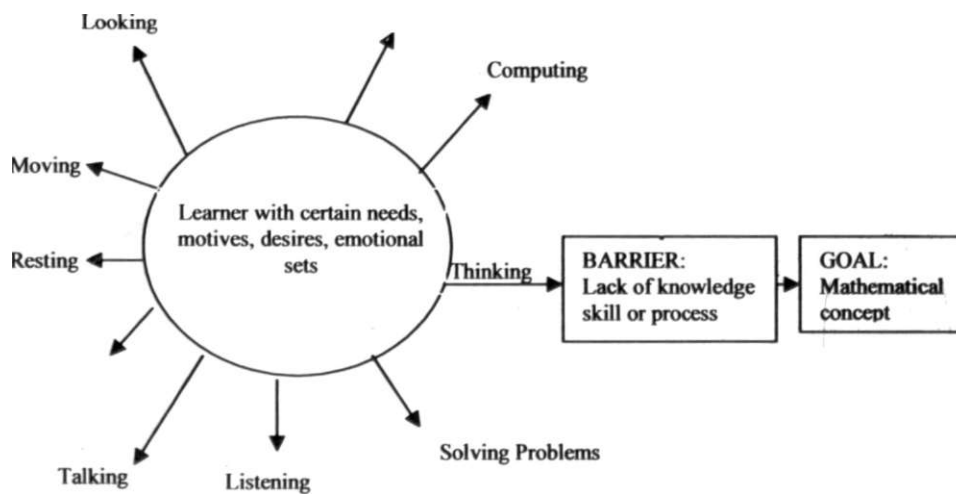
Looking

Computing

Moving

Learner with certain needs, motives, desires, emotional sets

Resting

Thinking

BARRIER: Lack of knowledge skill or process

GOAL: Mathematical concept

Solving Problems

Talking

Listening